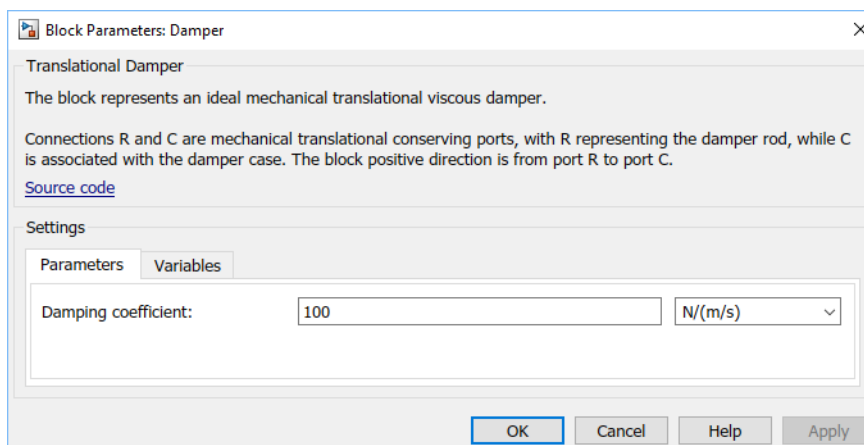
Block Parameters: Damper

Translational Damper

The block represents an ideal mechanical translational viscous damper.

Connections R and C are mechanical translational conserving ports, with R representing the damper rod, while C is associated with the damper case. The block positive direction is from port R to port C.

Source code

Settings

Parameters | Variables

Damping coefficient: 100 N/(m/s)

OK Cancel Help Apply